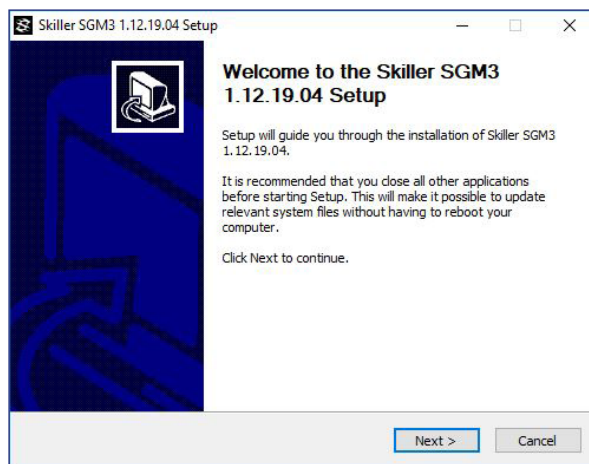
Skiller SGM3 1.12.19.04 Setup

Welcome to the Skiller SGM3 1.12.19.04 Setup

Setup will guide you through the installation of Skiller SGM3 1.12.19.04.

It is recommended that you close all other applications before starting Setup. This will make it possible to update relevant system files without having to reboot your computer.

Click Next to continue.

Next >
Cancel